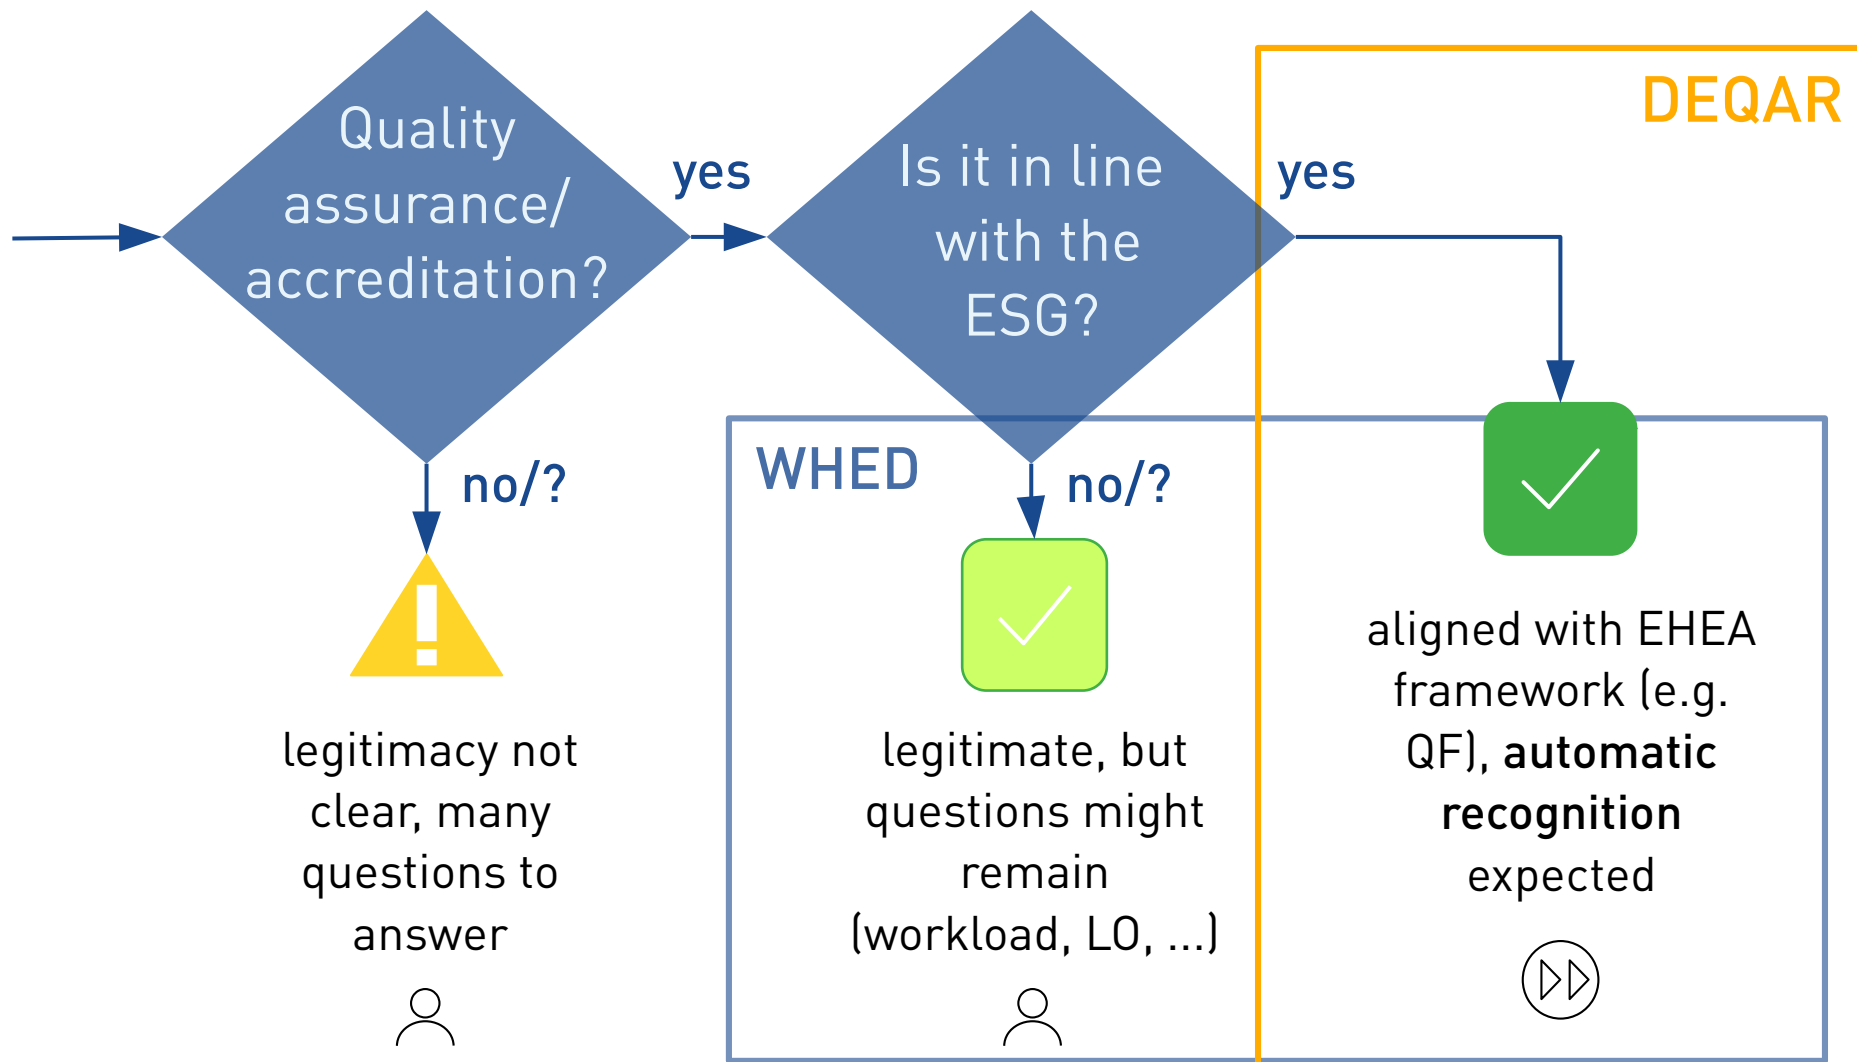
Quality assurance/ accreditation?

yes

Is it in line with the ESG?

yes

DEQAR

no/?

WHED

no/?

legitimacy not clear, many questions to answer

legitimate, but questions might remain (workload, LO, ...)

aligned with EHEA framework (e.g. QF), **automatic recognition** expected